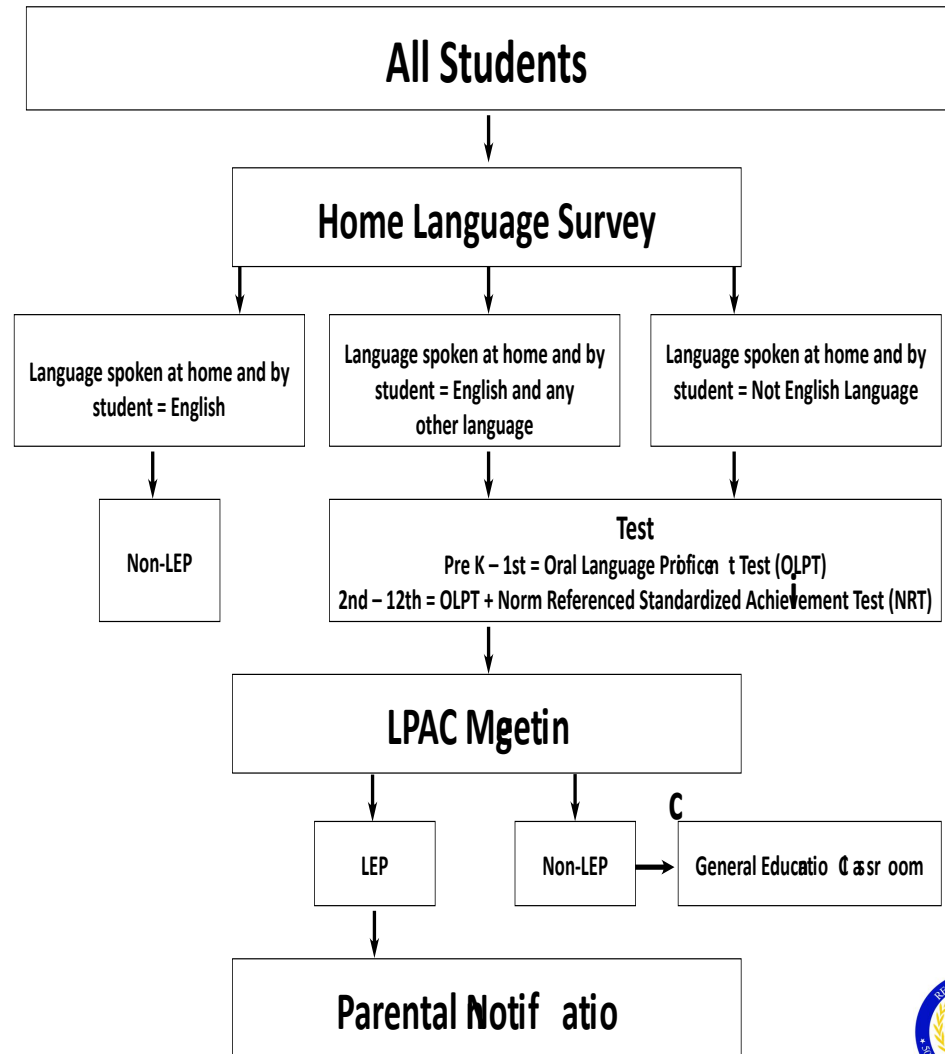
All Students

Home Language Survey

Language spoken at home and by student = English

Language spoken at home and by student = English and any other language

Language spoken at home and by student = Not English Language

Non-LEP

Test
Pre K – 1st = Oral Language Proficen t Test (OLPT)
2nd – 12th = OLPT + Norm Referenced Standardized Achievement Test (NRT)

LPAC Mgetin

LEP

Non-LEP

C

General Educatio Casr oom

Parental Notif atio